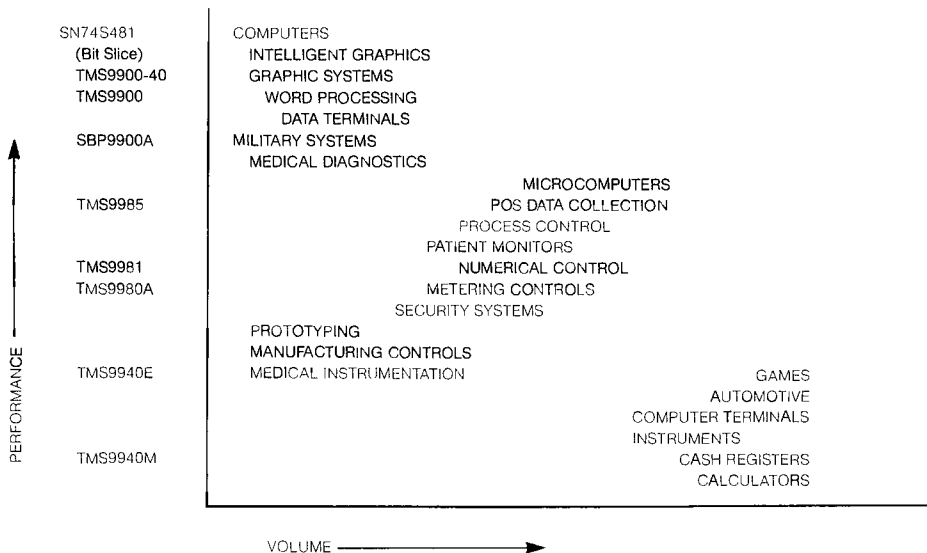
SN74S481
(Bit Slice)
TMS9900-40
TMS9900
SBP9900A
TMS9985
TMS9981
TMS9980A
TMS9940E
TMS9940M

PERFORMANCE

COMPUTERS
INTELLIGENT GRAPHICS
GRAPHIC SYSTEMS
WORD PROCESSING
DATA TERMINALS
MILITARY SYSTEMS
MEDICAL DIAGNOSTICS
MICROCOMPUTERS
POS DATA COLLECTION
PROCESS CONTROL
PATIENT MONITORS
NUMERICAL CONTROL
METERING CONTROLS
SECURITY SYSTEMS
PROTOTYPING
MANUFACTURING CONTROLS
MEDICAL INSTRUMENTATION
GAMES
AUTOMOTIVE
COMPUTER TERMINALS
INSTRUMENTS
CASH REGISTERS
CALCULATORS

VOLUME